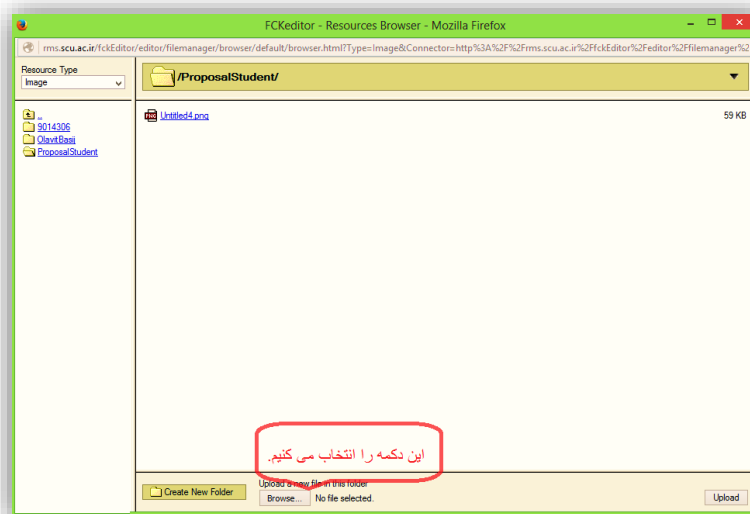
FCKeditor - Resources Browser - Mozilla Firefox

rms.scu.ac.ir/fckEditor/editor/filemanager/browser/default/browser.html?Type=Image&Connector=http%3A%2F%2Frms.scu.ac.ir%2FfckEditor%2Feditor%2Ffilemanager%2

Resource Type
Image

/ProposalStudent/

..
9014306
OlavitBasij
ProposalStudent

Untitled4.png
59 KB

این دکمه را انتخاب می کنیم.

Create New Folder

Upload a new file in this folder
Browse... No file selected.

Upload